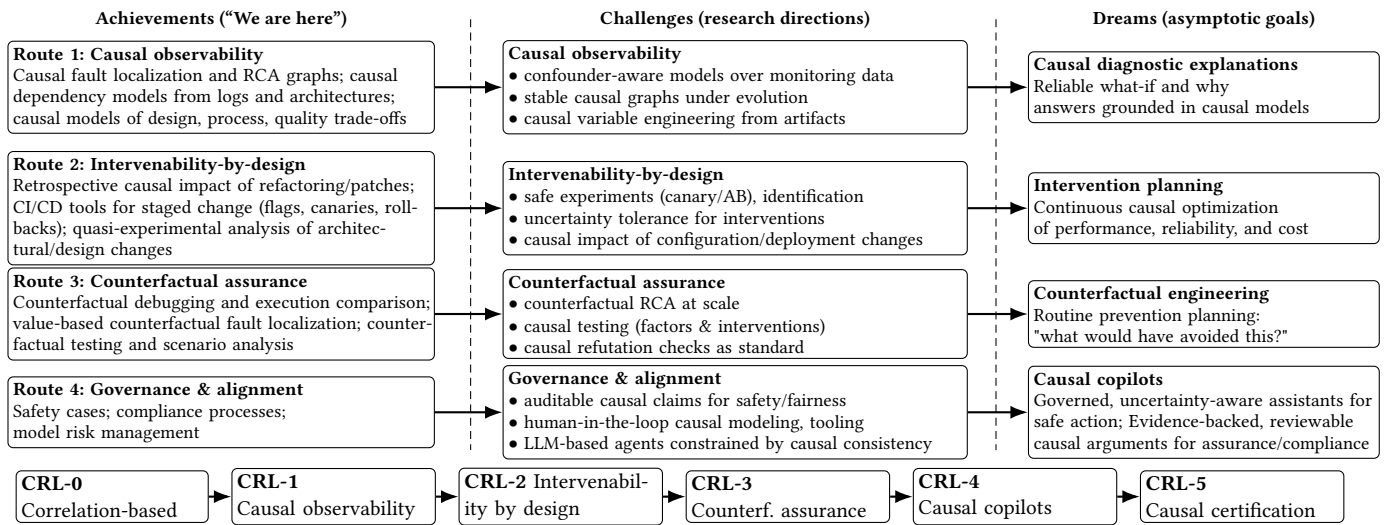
Achievements ("We are here")

Route 1: Causal observability
Causal fault localization and RCA graphs; causal dependency models from logs and architectures; causal models of design, process, quality trade-offs

Route 2: Intervenability-by-design
Retrospective causal impact of refactoring/patches; CI/CD tools for staged change (flags, canaries, rollbacks); quasi-experimental analysis of architectural/design changes

Route 3: Counterfactual assurance
Counterfactual debugging and execution comparison; value-based counterfactual fault localization; counterfactual testing and scenario analysis

Route 4: Governance & alignment
Safety cases; compliance processes; model risk management

Challenges (research directions)

Causal observability
• confounder-aware models over monitoring data
• stable causal graphs under evolution
• causal variable engineering from artifacts

Intervenability-by-design
• safe experiments (canary/AB), identification
• uncertainty tolerance for interventions
• causal impact of configuration/deployment changes

Counterfactual assurance
• counterfactual RCA at scale
• causal testing (factors & interventions)
• causal refutation checks as standard

Governance & alignment
• auditable causal claims for safety/fairness
• human-in-the-loop causal modeling, tooling
• LLM-based agents constrained by causal consistency

Dreams (asymptotic goals)

Causal diagnostic explanations
Reliable what-if and why answers grounded in causal models

Intervention planning
Continuous causal optimization of performance, reliability, and cost

Counterfactual engineering
Routine prevention planning: "what would have avoided this?"

Causal copilots
Governed, uncertainty-aware assistants for safe action; Evidence-backed, reviewable causal arguments for assurance/compliance

CRL-0
Correlation-based

CRL-1
Causal observability

CRL-2 Intervenability by design

CRL-3
Counterf. assurance

CRL-4
Causal copilots

CRL-5
Causal certification